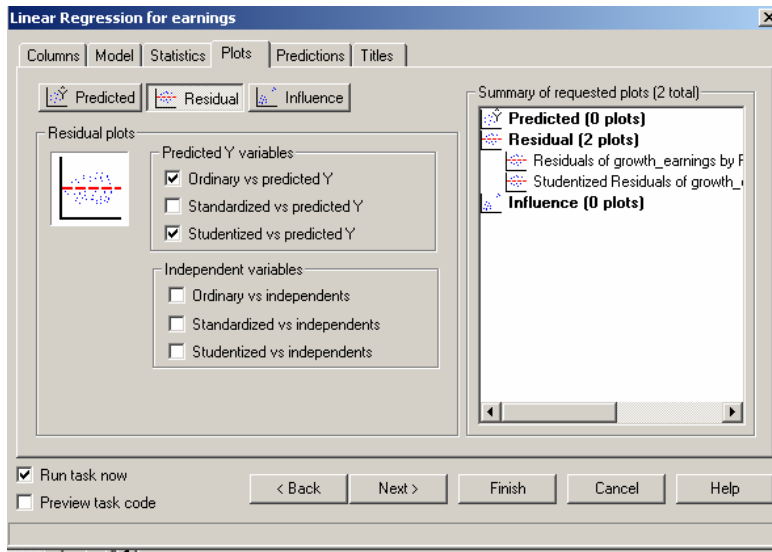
Linear Regression for earnings

Columns | Model | Statistics | Plots | Predictions | Titles

Predicted | Residual | Influence

Residual plots

Predicted Y variables
☑ Ordinary vs predicted Y
☐ Standardized vs predicted Y
☑ Studentized vs predicted Y

Independent variables
☐ Ordinary vs independents
☐ Standardized vs independents
☐ Studentized vs independents

Summary of requested plots (2 total)
Predicted (0 plots)
Residual (2 plots)
Residuals of growth_earnings by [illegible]
Studentized Residuals of growth_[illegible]
Influence (0 plots)

☑ Run task now
☐ Preview task code

< Back | Next > | Finish | Cancel | Help